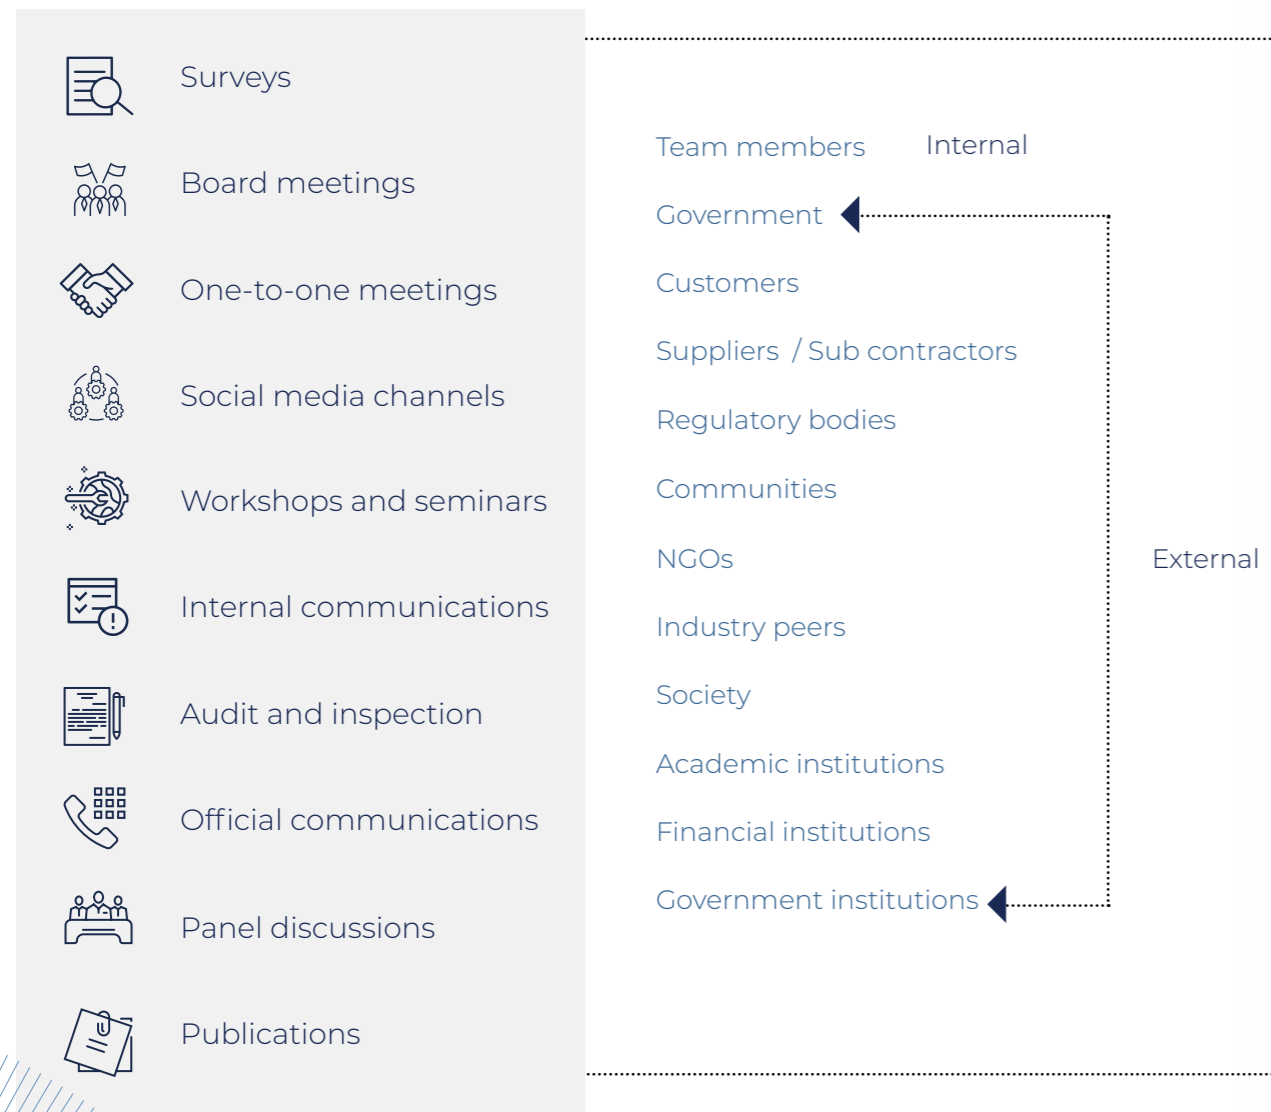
Surveys

Board meetings

One-to-one meetings

Social media channels

Workshops and seminars

Internal communications

Audit and inspection

Official communications

Panel discussions

Publications

Team members

Internal

Government

Customers

Suppliers / Sub contractors

Regulatory bodies

Communities

NGOs

Industry peers

Society

Academic institutions

Financial institutions

Government institutions

External